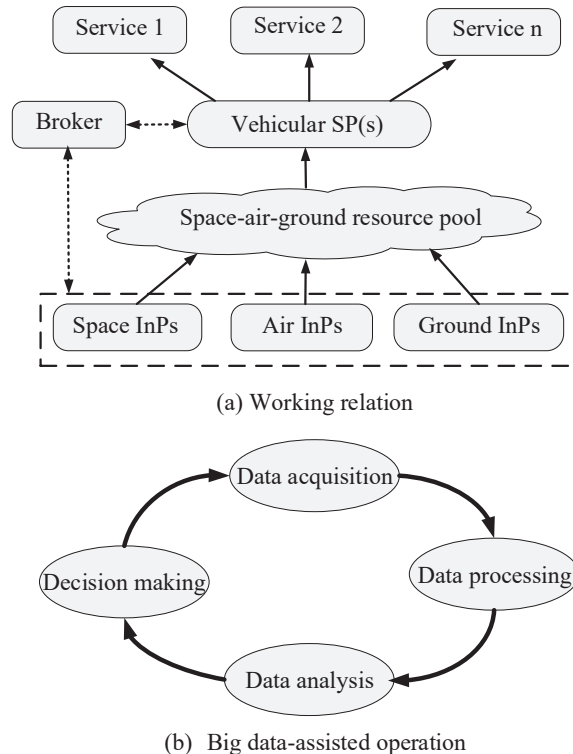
Service 1
Service 2
Service n
Broker
Vehicular SP(s)
Space-air-ground resource pool
Space InPs
Air InPs
Ground InPs

(a) Working relation

Data acquisition
Data processing
Data analysis
Decision making

(b) Big data-assisted operation